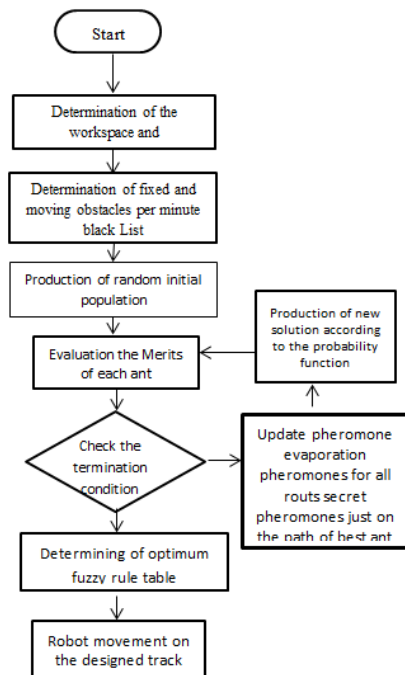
Start

Determination of the workspace and

Determination of fixed and moving obstacles per minute black List

Production of random initial population

Evaluation the Merits of each ant

Check the termination condition

Update pheromone evaporation pheromones for all routs secret pheromones just on the path of best ant

Production of new solution according to the probability function

Determining of optimum fuzzy rule table

Robot movement on the designed track